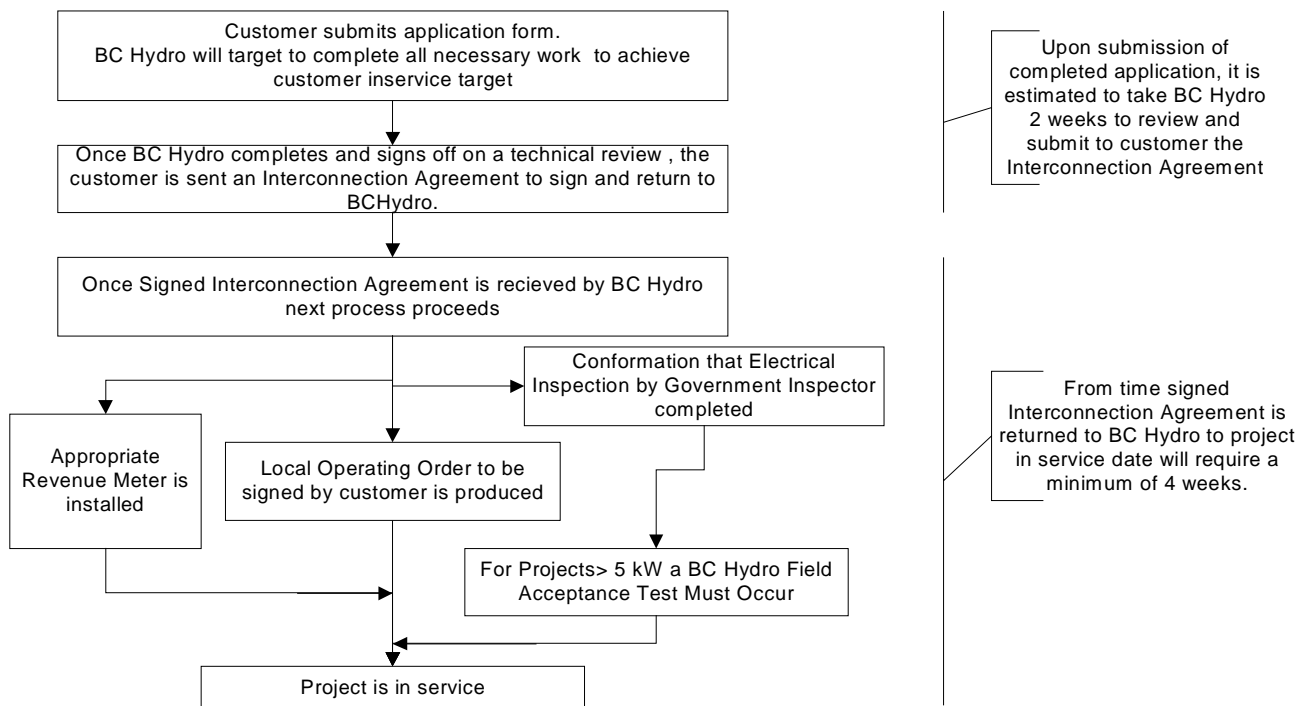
Customer submits application form.
BC Hydro will target to complete all necessary work to achieve customer inservice target

Once BC Hydro completes and signs off on a technical review , the customer is sent an Interconnection Agreement to sign and return to BCHydro.

Upon submission of completed application, it is estimated to take BC Hydro 2 weeks to review and submit to customer the Interconnection Agreement

Once Signed Interconnection Agreement is recieved by BC Hydro next process proceeds

Conformation that Electrical Inspection by Government Inspector completed

Appropriate Revenue Meter is installed

Local Operating Order to be signed by customer is produced

For Projects> 5 kW a BC Hydro Field Acceptance Test Must Occur

Project is in service

From time signed Interconnection Agreement is returned to BC Hydro to project in service date will require a minimum of 4 weeks.